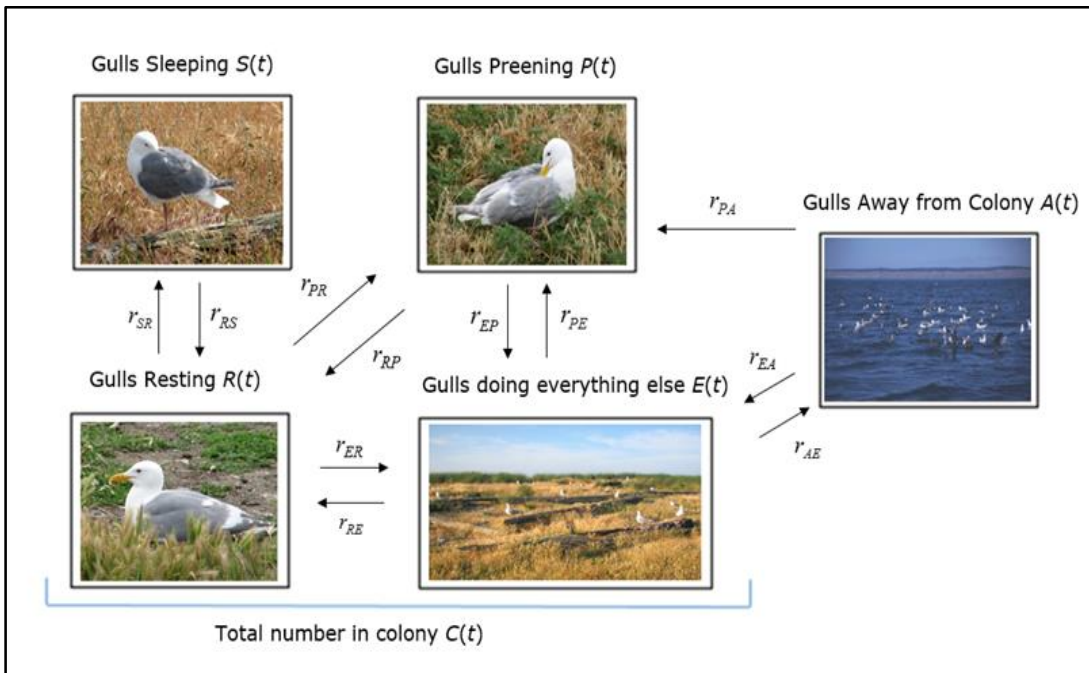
Gulls Sleeping $S(t)$

Gulls Preening $P(t)$

$r_{PA}$

Gulls Away from Colony $A(t)$

$r_{PR}$

$r_{SR}$

$r_{RS}$

$r_{EP}$

$r_{PE}$

$r_{RP}$

Gulls Resting $R(t)$

Gulls doing everything else $E(t)$

$r_{EA}$

$r_{AE}$

$r_{ER}$

$r_{RE}$

Total number in colony $C(t)$